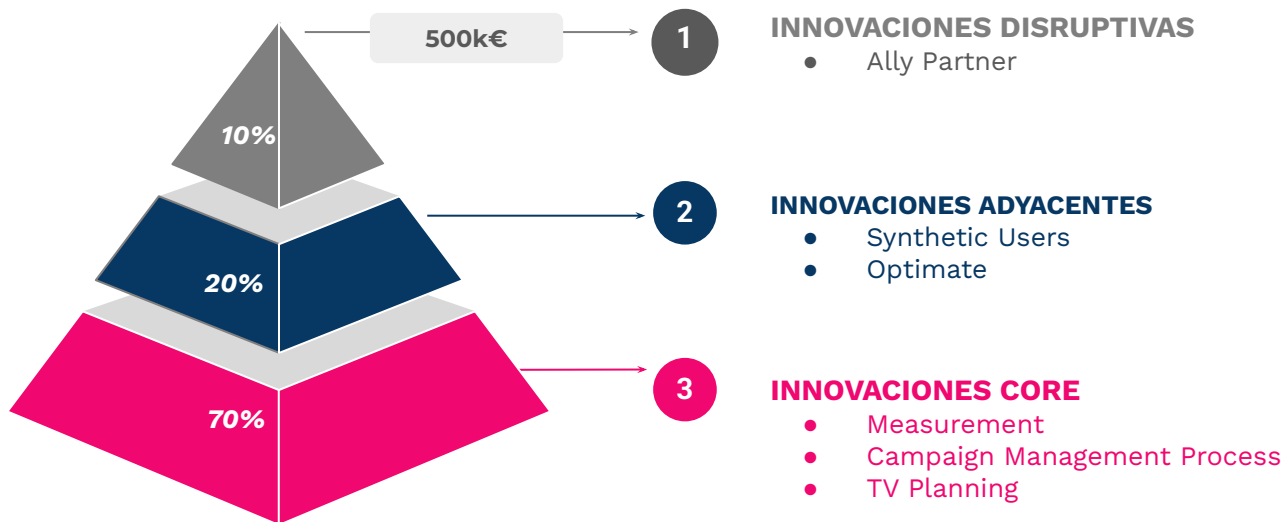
500k€

10%

20%

70%

1

INNOVACIONES DISRUPTIVAS
- Ally Partner

2

INNOVACIONES ADYACENTES
- Synthetic Users
- Optimate

3

INNOVACIONES CORE
- Measurement
- Campaign Management Process
- TV Planning